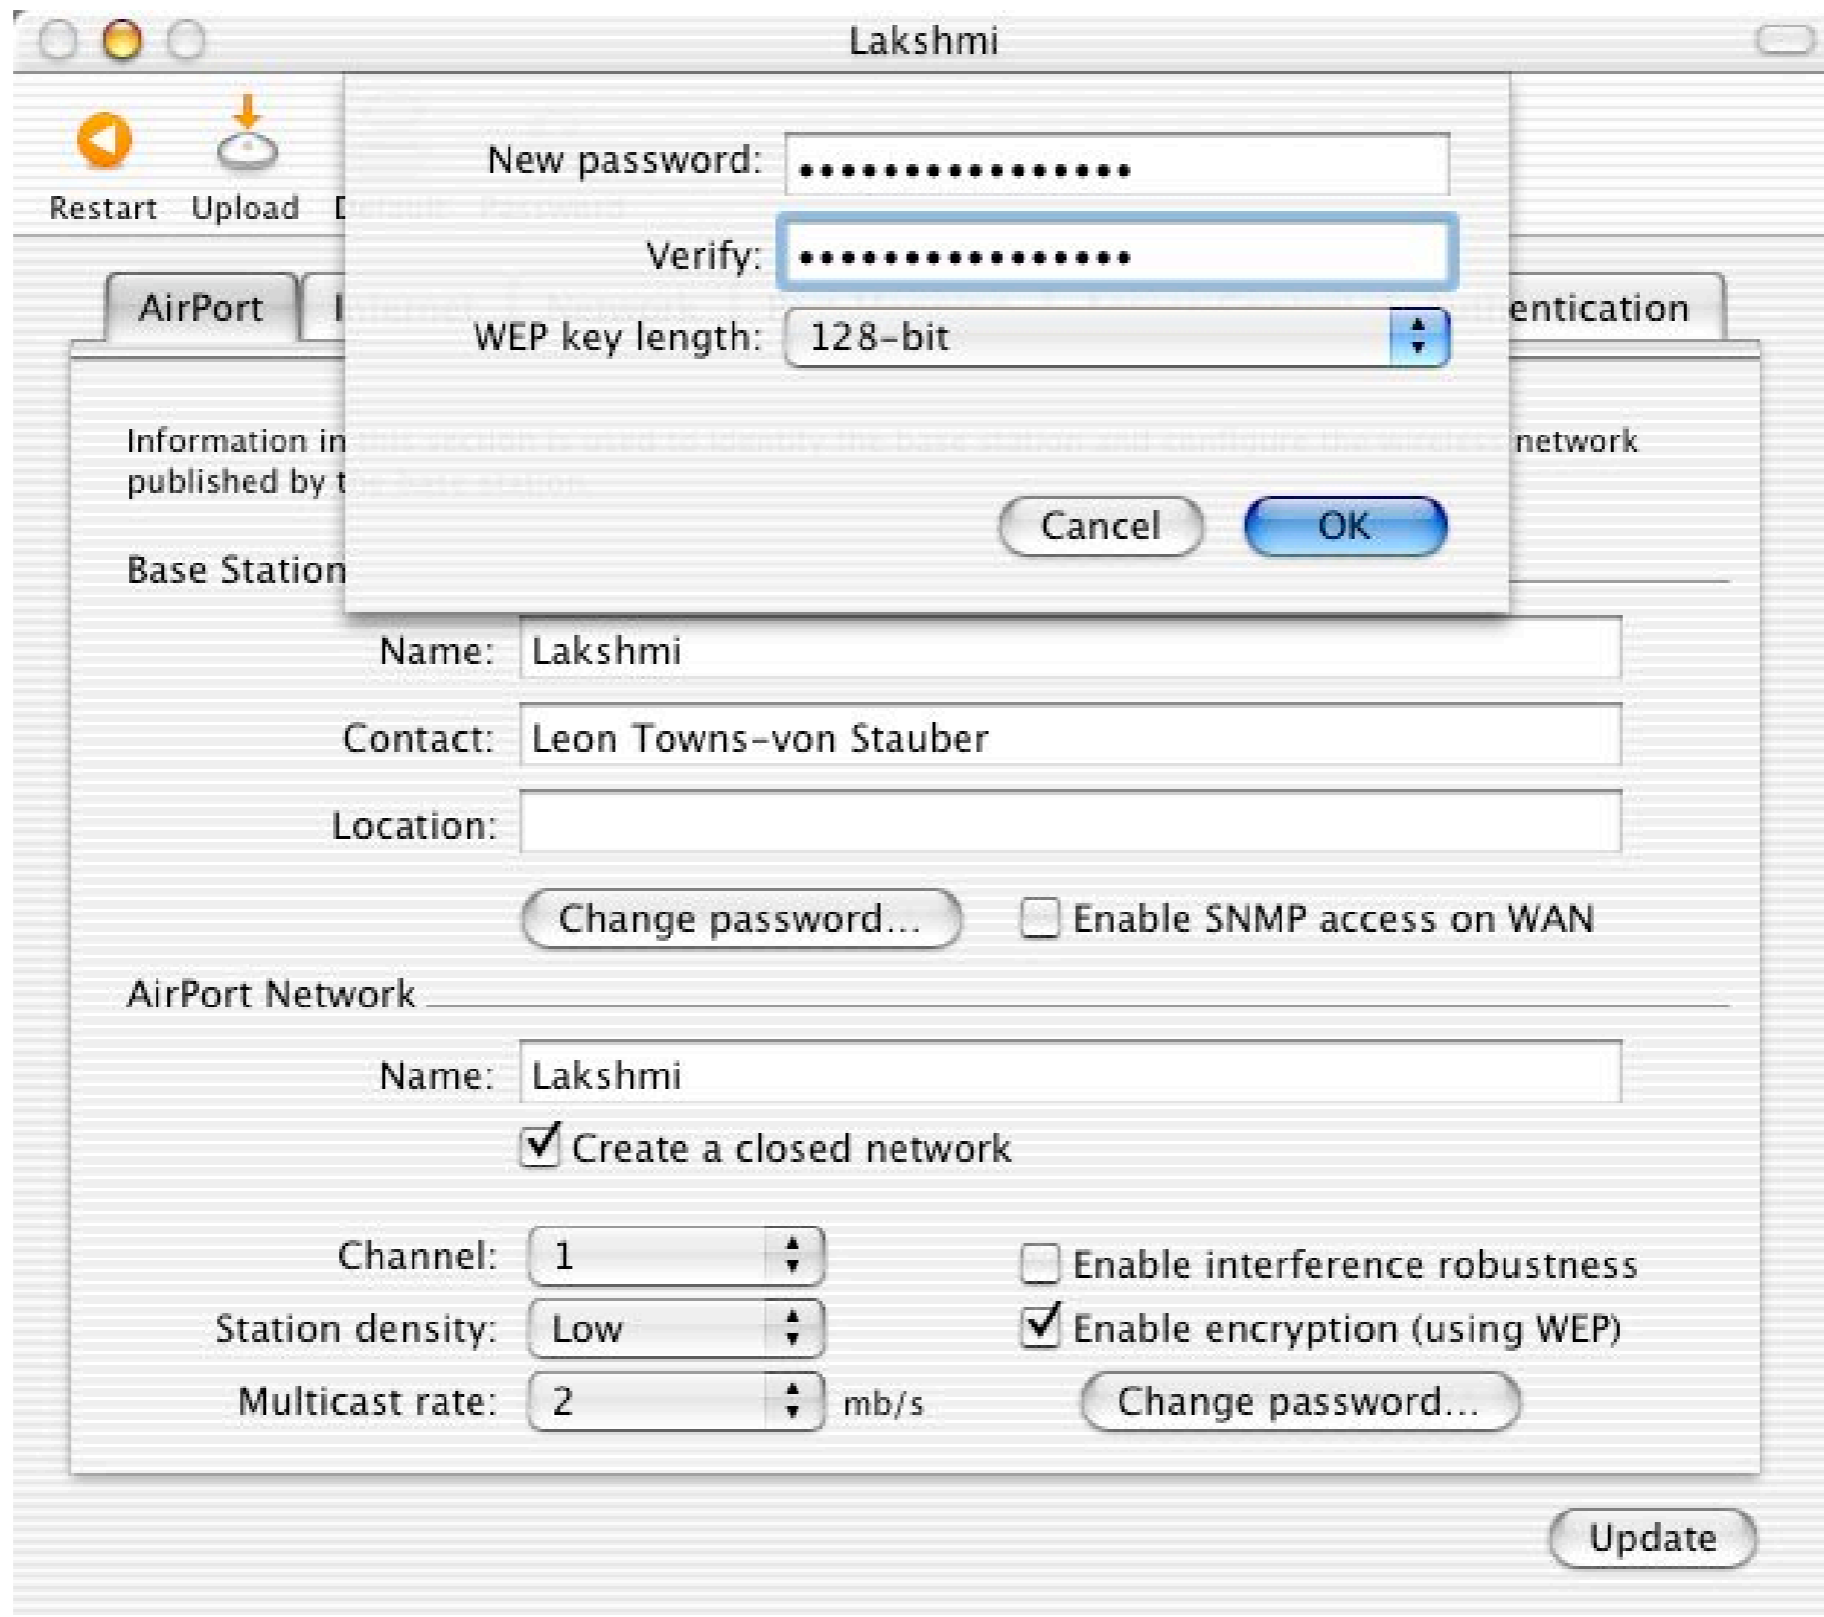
Lakshmi

Restart Upload D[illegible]

New password: ••••••••••••••••

Verify: ••••••••••••••••

WEP key length: 128-bit

AirPort I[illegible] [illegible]entication

Information in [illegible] network published by t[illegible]

Cancel OK

Base Station

Name: Lakshmi

Contact: Leon Towns-von Stauber

Location:

Change password...

Enable SNMP access on WAN

AirPort Network

Name: Lakshmi

Create a closed network

Channel: 1

Station density: Low

Multicast rate: 2 mb/s

Enable interference robustness

Enable encryption (using WEP)

Change password...

Update